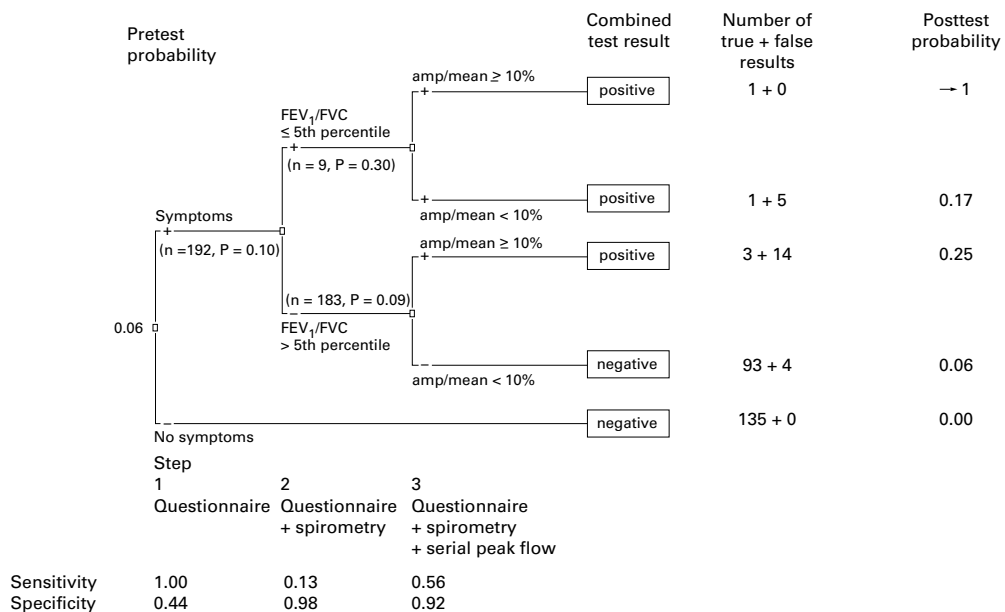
Pretest probability

Combined test result

Number of true + false results

Posttest probability

amp/mean ≥ 10%
+
positive
1 + 0
→ 1

$FEV_1/FVC$
≤ 5th percentile
+
(n = 9, P = 0.30)

+
positive
1 + 5
0.17
amp/mean < 10%

Symptoms
+
(n =192, P = 0.10)

amp/mean ≥ 10%
+
positive
3 + 14
0.25

(n = 183, P = 0.09)
–
$FEV_1/FVC$
> 5th percentile

0.06

–
negative
93 + 4
0.06
amp/mean < 10%

–
negative
135 + 0
0.00
No symptoms

Step
1
Questionnaire
2
Questionnaire + spirometry
3
Questionnaire + spirometry + serial peak flow

| | | | |
|---|---|---|---|
| Sensitivity | 1.00 | 0.13 | 0.56 |
| Specificity | 0.44 | 0.98 | 0.92 |